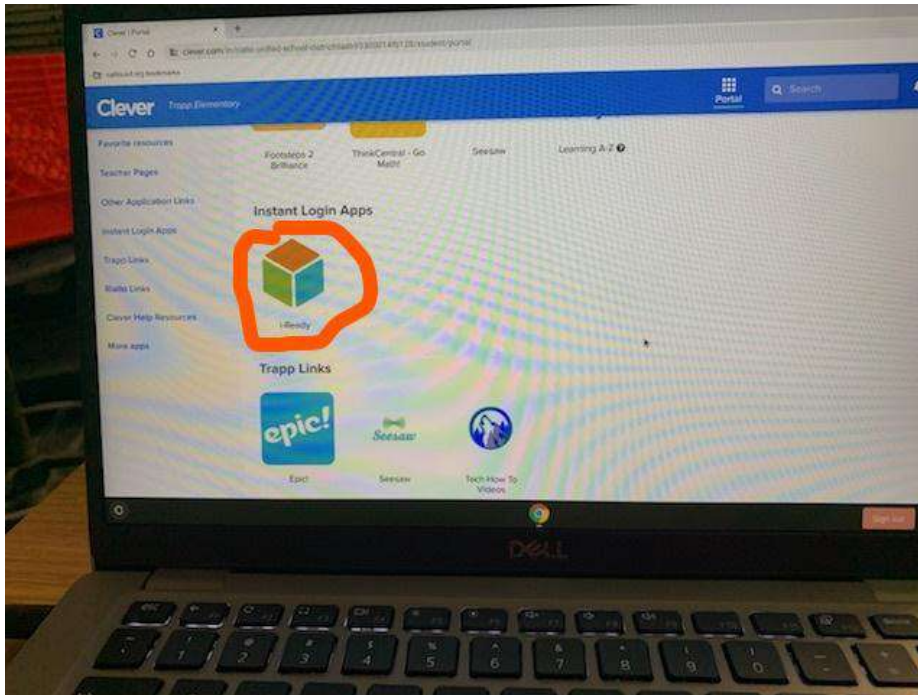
Clever | Portal

clever.com/in/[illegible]/student/portal

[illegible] bookmarks

Clever Trapp Elementary

Portal

Search

Favorite resources

Teacher Pages

Other Application Links

Instant Login Apps

Trapp Links

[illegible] Links

Clever Help Resources

More apps

Footsteps 2 Brilliance

ThinkCentral - Go Math!

Seesaw

Learning A-Z

Instant Login Apps

i-Ready

Trapp Links

epic!

Epic!

Seesaw

Seesaw

Tech How To Videos

Sign out

DELL